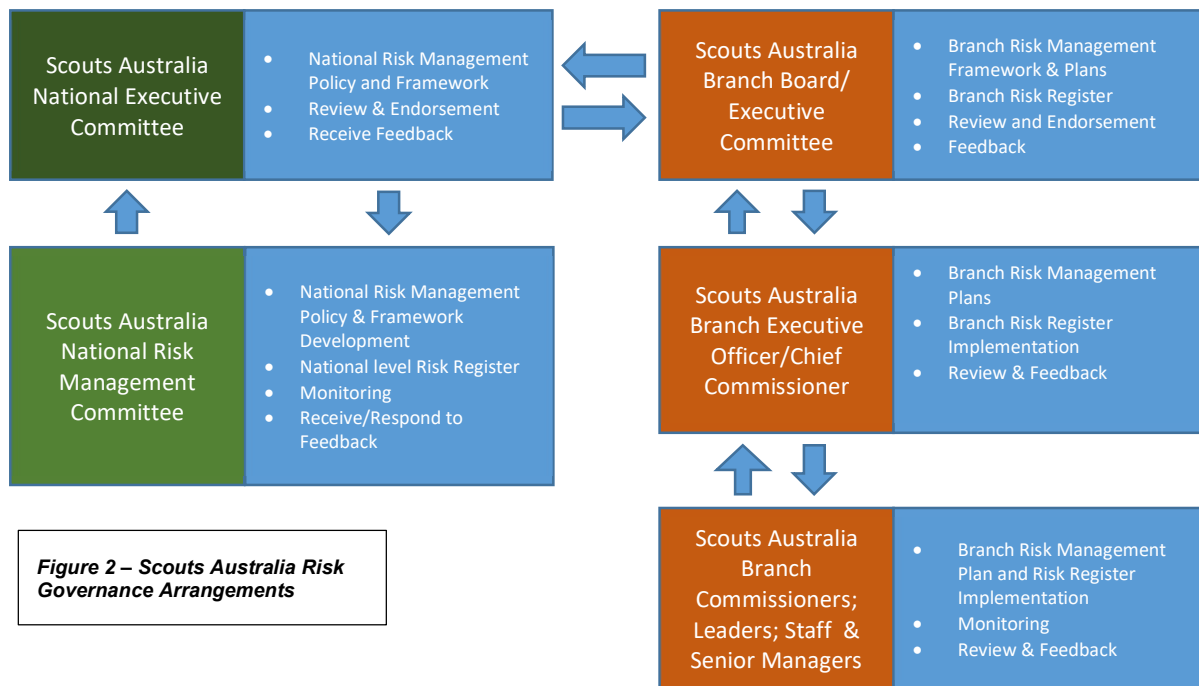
Scouts Australia National Executive Committee

- National Risk Management Policy and Framework
- Review & Endorsement
- Receive Feedback

Scouts Australia Branch Board/ Executive Committee

- Branch Risk Management Framework & Plans
- Branch Risk Register
- Review and Endorsement
- Feedback

Scouts Australia National Risk Management Committee

- National Risk Management Policy & Framework Development
- National level Risk Register
- Monitoring
- Receive/Respond to Feedback

Scouts Australia Branch Executive Officer/Chief Commissioner

- Branch Risk Management Plans
- Branch Risk Register Implementation
- Review & Feedback

Figure 2 – Scouts Australia Risk Governance Arrangements

Scouts Australia Branch Commissioners; Leaders; Staff & Senior Managers

- Branch Risk Management Plan and Risk Register Implementation
- Monitoring
- Review & Feedback